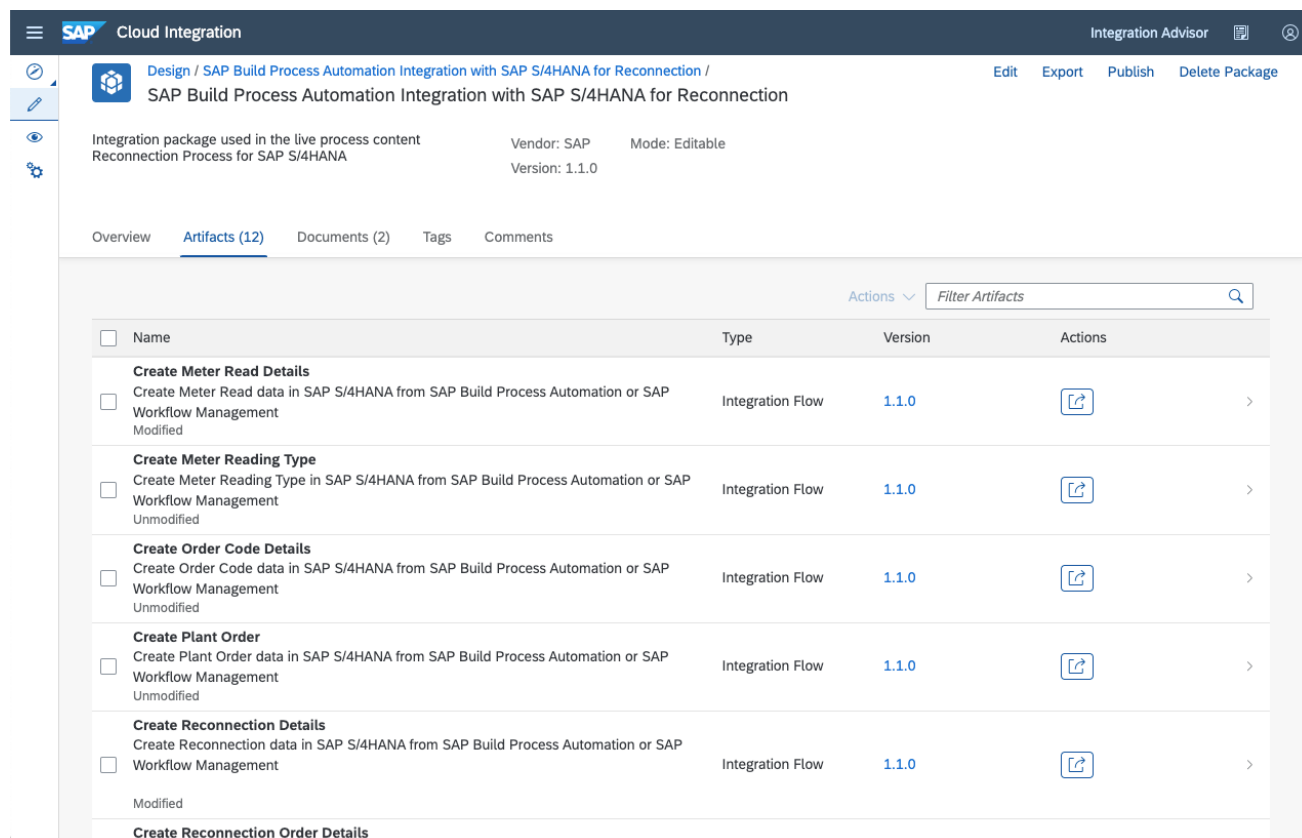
SAP Cloud Integration

Integration Advisor

Design / SAP Build Process Automation Integration with SAP S/4HANA for Reconnection /

SAP Build Process Automation Integration with SAP S/4HANA for Reconnection

Edit Export Publish Delete Package

Integration package used in the live process content Reconnection Process for SAP S/4HANA

Vendor: SAP
Version: 1.1.0

Mode: Editable

Overview Artifacts (12) Documents (2) Tags Comments

Actions

Filter Artifacts

| | Name | Type | Version | Actions |
|---|---|---|---|---|
| | **Create Meter Read Details** Create Meter Read data in SAP S/4HANA from SAP Build Process Automation or SAP Workflow Management Modified | Integration Flow | 1.1.0 | |
| | **Create Meter Reading Type** Create Meter Reading Type in SAP S/4HANA from SAP Build Process Automation or SAP Workflow Management Unmodified | Integration Flow | 1.1.0 | |
| | **Create Order Code Details** Create Order Code data in SAP S/4HANA from SAP Build Process Automation or SAP Workflow Management Unmodified | Integration Flow | 1.1.0 | |
| | **Create Plant Order** Create Plant Order data in SAP S/4HANA from SAP Build Process Automation or SAP Workflow Management Unmodified | Integration Flow | 1.1.0 | |
| | **Create Reconnection Details** Create Reconnection data in SAP S/4HANA from SAP Build Process Automation or SAP Workflow Management Modified | Integration Flow | 1.1.0 | |
| | **Create Reconnection Order Details** | | | |